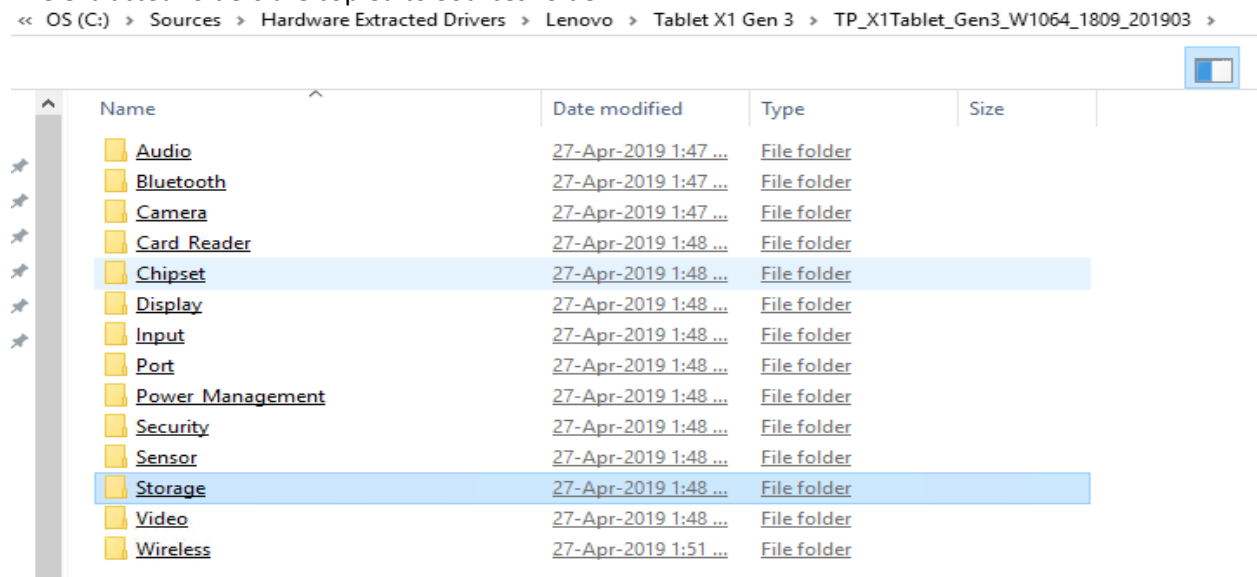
« OS (C:) › Sources › Hardware Extracted Drivers › Lenovo › Tablet X1 Gen 3 › TP_X1Tablet_Gen3_W1064_1809_201903 ›

| Name | Date modified | Type | Size |
|---|---|---|---|
| Audio | 27-Apr-2019 1:47 ... | File folder | |
| Bluetooth | 27-Apr-2019 1:47 ... | File folder | |
| Camera | 27-Apr-2019 1:47 ... | File folder | |
| Card_Reader | 27-Apr-2019 1:48 ... | File folder | |
| Chipset | 27-Apr-2019 1:48 ... | File folder | |
| Display | 27-Apr-2019 1:48 ... | File folder | |
| Input | 27-Apr-2019 1:48 ... | File folder | |
| Port | 27-Apr-2019 1:48 ... | File folder | |
| Power_Management | 27-Apr-2019 1:48 ... | File folder | |
| Security | 27-Apr-2019 1:48 ... | File folder | |
| Sensor | 27-Apr-2019 1:48 ... | File folder | |
| Storage | 27-Apr-2019 1:48 ... | File folder | |
| Video | 27-Apr-2019 1:48 ... | File folder | |
| Wireless | 27-Apr-2019 1:51 ... | File folder | |